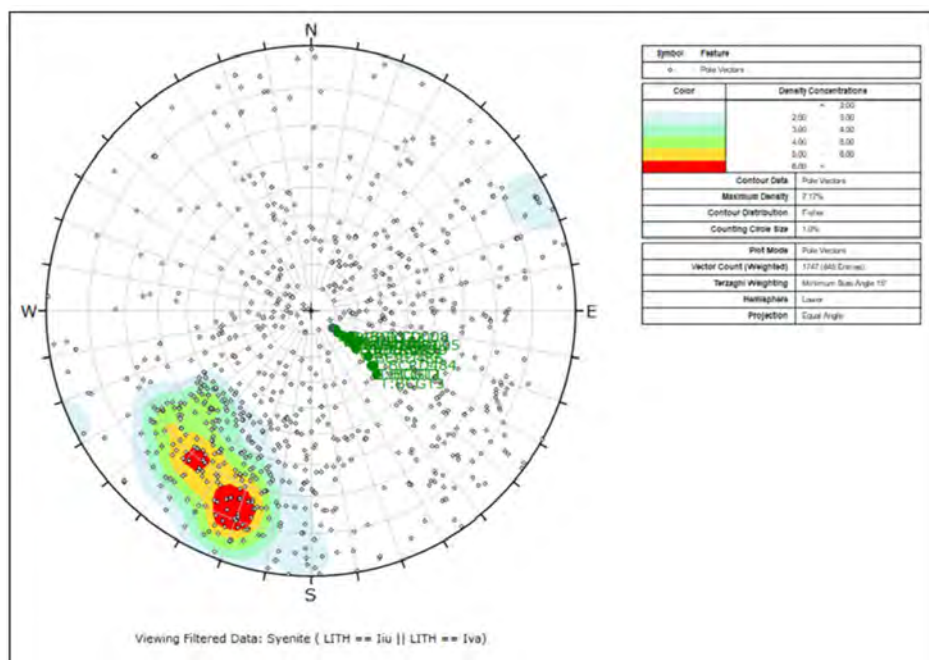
N

W

E

S

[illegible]

Viewing Filtered Data: Syenite ( LITH == Iiu || LITH == Iva)

| Symbol | Feature |
|---|---|
| ◇ | Pole Vectors |

| Color | Density Concentrations |
|---|---|
| | < 2.00 |
| | 2.00 - 3.00 |
| | 3.00 - 4.00 |
| | 4.00 - 5.00 |
| | 5.00 - 6.00 |
| | 6.00 < |
| Contour Data | Pole Vectors |
| Maximum Density | 7.17% |
| Contour Distribution | Fisher |
| Counting Circle Size | 1.0% |

| Plot Mode | Pole Vectors |
|---|---|
| Vector Count (Weighted) | 1747 (840 Entries) |
| Terzaghi Weighting | Minimum Bias Angle 15° |
| Hemisphere | Lower |
| Projection | Equal Angle |